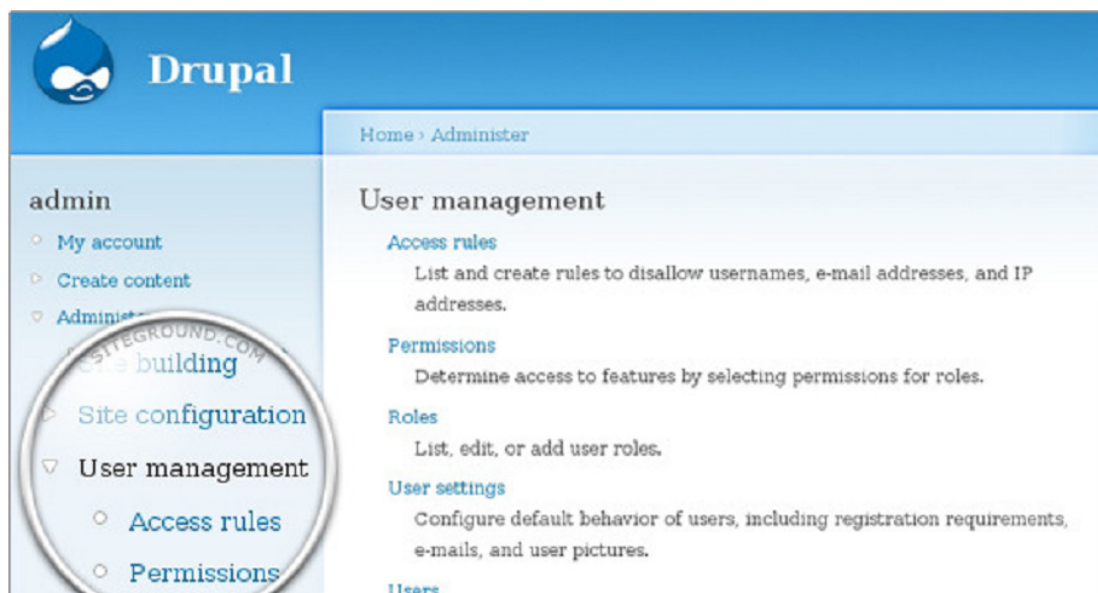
Drupal

Home › Administer

admin
My account
Create content
Administ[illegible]
SITEGROUND.COM
Site building
Site configuration
User management
Access rules
Permissions

User management

Access rules
List and create rules to disallow usernames, e-mail addresses, and IP addresses.

Permissions
Determine access to features by selecting permissions for roles.

Roles
List, edit, or add user roles.

User settings
Configure default behavior of users, including registration requirements, e-mails, and user pictures.

Users